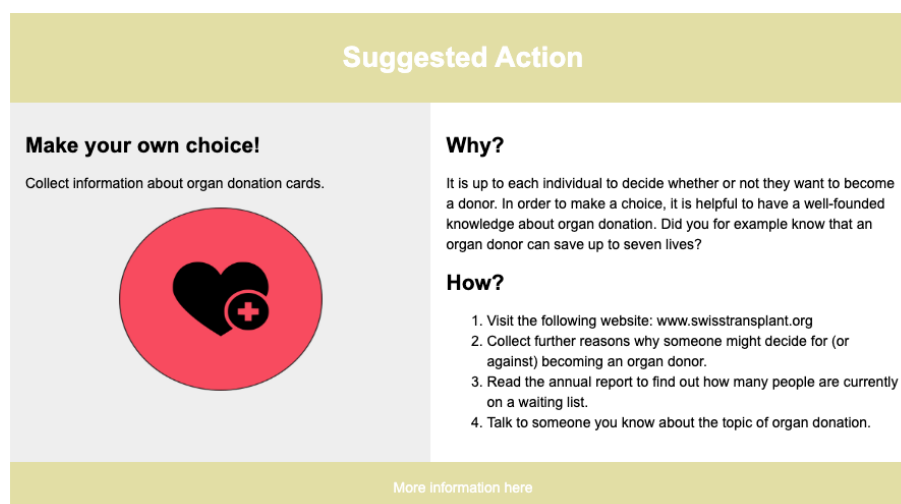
Suggested Action

Make your own choice!

Collect information about organ donation cards.

Why?

It is up to each individual to decide whether or not they want to become a donor. In order to make a choice, it is helpful to have a well-founded knowledge about organ donation. Did you for example know that an organ donor can save up to seven lives?

How?

1. Visit the following website: www.swisstransplant.org
2. Collect further reasons why someone might decide for (or against) becoming an organ donor.
3. Read the annual report to find out how many people are currently on a waiting list.
4. Talk to someone you know about the topic of organ donation.

More information here